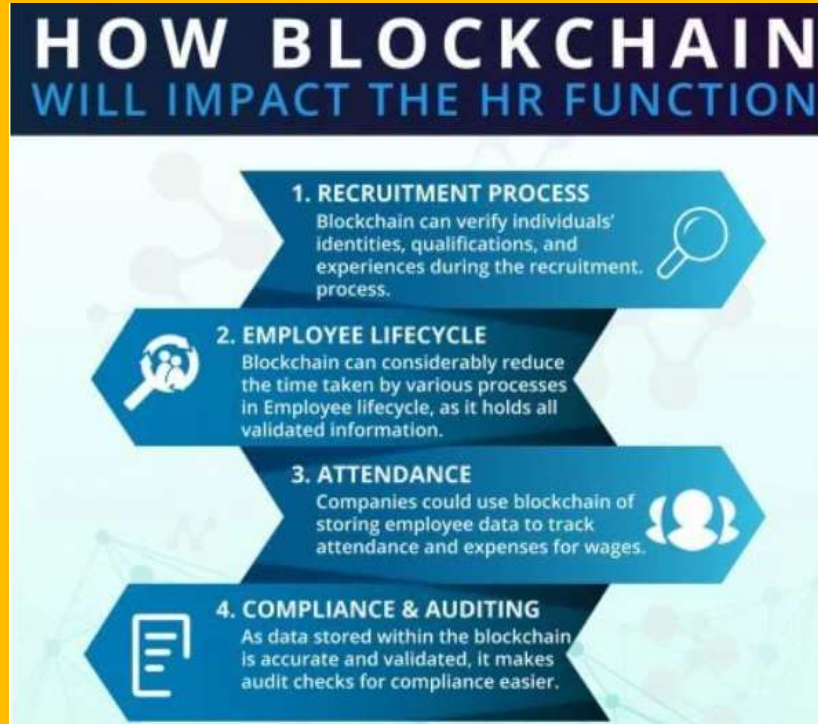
HOW BLOCKCHAIN
WILL IMPACT THE HR FUNCTION

1. RECRUITMENT PROCESS
Blockchain can verify individuals' identities, qualifications, and experiences during the recruitment. process.

2. EMPLOYEE LIFECYCLE
Blockchain can considerably reduce the time taken by various processes in Employee lifecycle, as it holds all validated information.

3. ATTENDANCE
Companies could use blockchain of storing employee data to track attendance and expenses for wages.

4. COMPLIANCE & AUDITING
As data stored within the blockchain is accurate and validated, it makes audit checks for compliance easier.